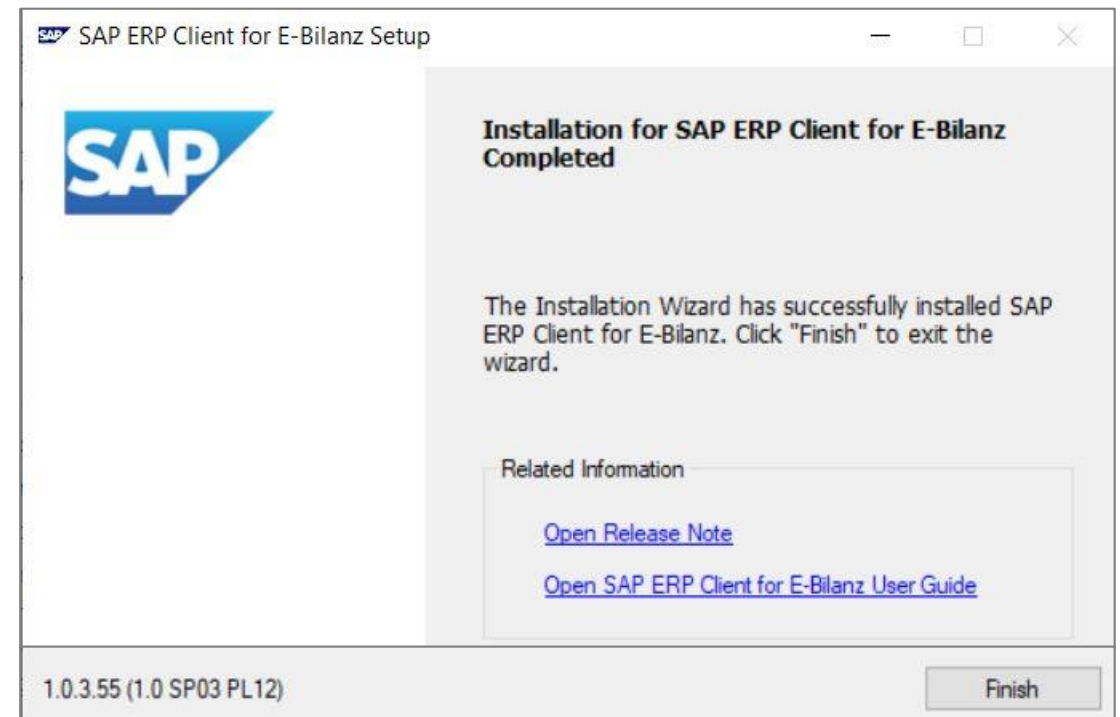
SAP ERP Client for E-Bilanz Setup

SAP

Installation for SAP ERP Client for E-Bilanz Completed

The Installation Wizard has successfully installed SAP ERP Client for E-Bilanz. Click "Finish" to exit the wizard.

Related Information

Open Release Note

Open SAP ERP Client for E-Bilanz User Guide

1.0.3.55 (1.0 SP03 PL12)

Finish